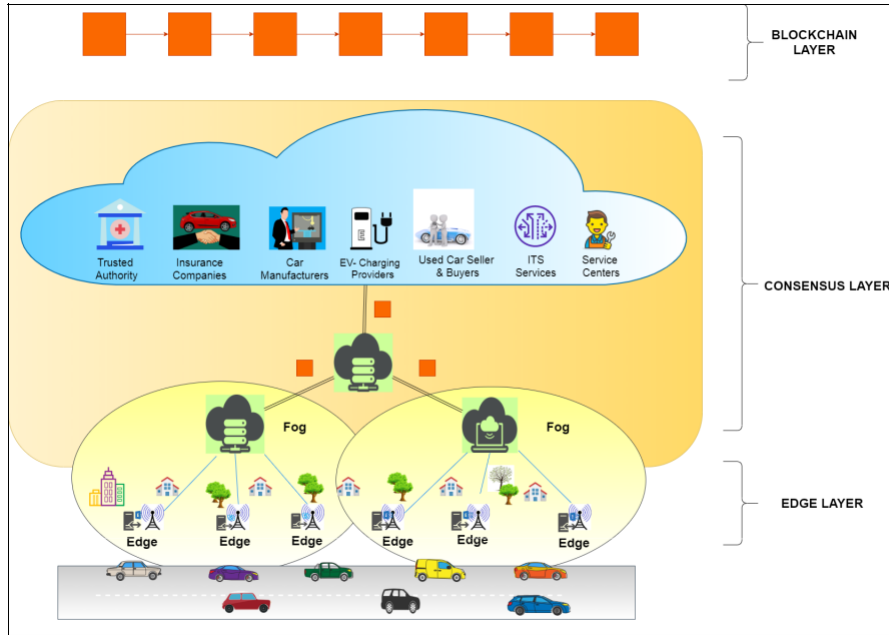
BLOCKCHAIN LAYER

Trusted Authority

Insurance Companies

Car Manufacturers

EV- Charging Providers

Used Car Seller & Buyers

ITS Services

Service Centers

CONSENSUS LAYER

Fog

Fog

Edge

Edge

Edge

Edge

Edge

Edge

EDGE LAYER